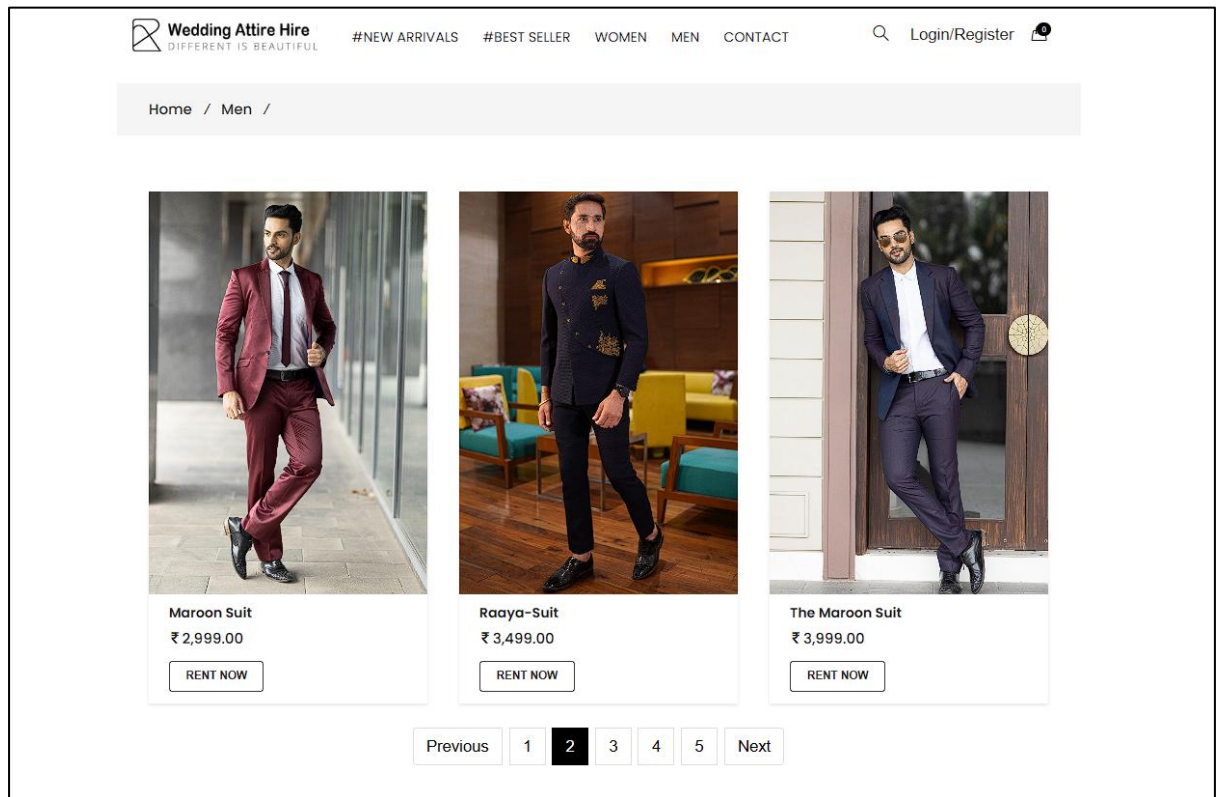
Wedding Attire Hire
DIFFERENT IS BEAUTIFUL

#NEW ARRIVALS #BEST SELLER WOMEN MEN CONTACT

Login/Register 0

Home / Men /

Maroon Suit
₹2,999.00
RENT NOW

Raaya-Suit
₹3,499.00
RENT NOW

The Maroon Suit
₹3,999.00
RENT NOW

Previous 1 2 3 4 5 Next